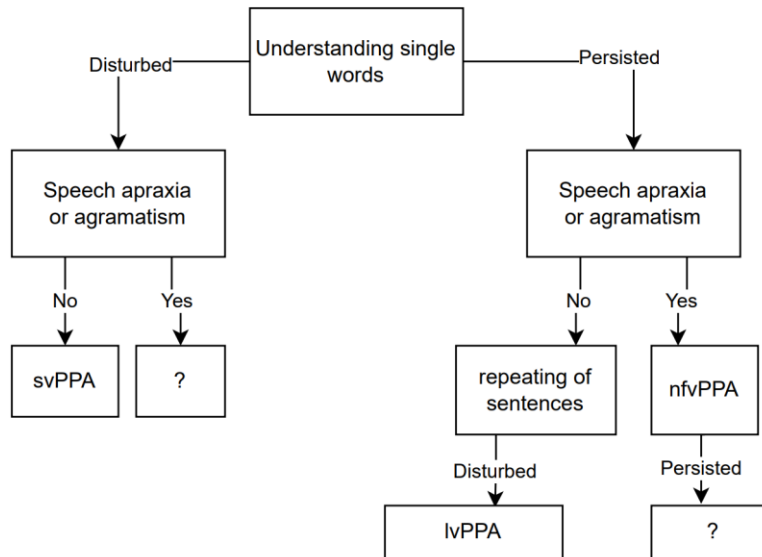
Understanding single words

Disturbed

Persisted

Speech apraxia or agramatism

Speech apraxia or agramatism

No

Yes

No

Yes

svPPA

?

repeating of sentences

nfvPPA

Disturbed

Persisted

lvPPA

?